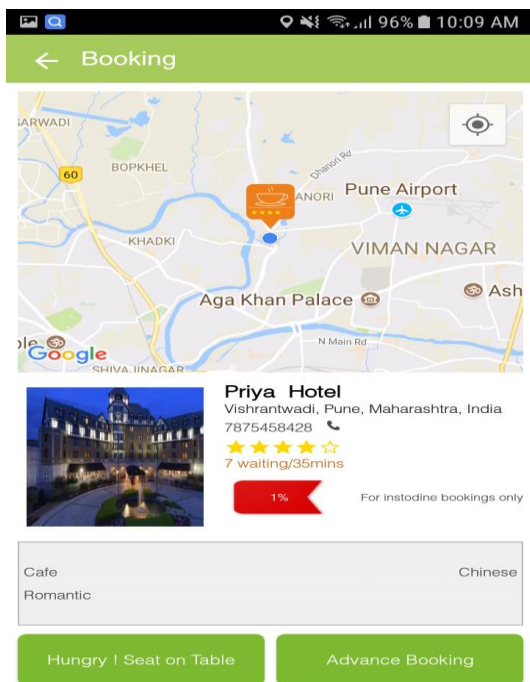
96% 10:09 AM

← Booking

SARWADI
60
BOPKHEL
Dhanori Rd
ANORI
Pune Airport
KHADKI
VIMAN NAGAR
Aga Khan Palace
Ash
N Main Rd
Google
SHIVAJINAGAR

Priya Hotel
Vishrantwadi, Pune, Maharashtra, India
7875458428
★★★★☆
7 waiting/35mins
1%
For instodine bookings only

Cafe
Chinese
Romantic

Hungry ! Seat on Table
Advance Booking